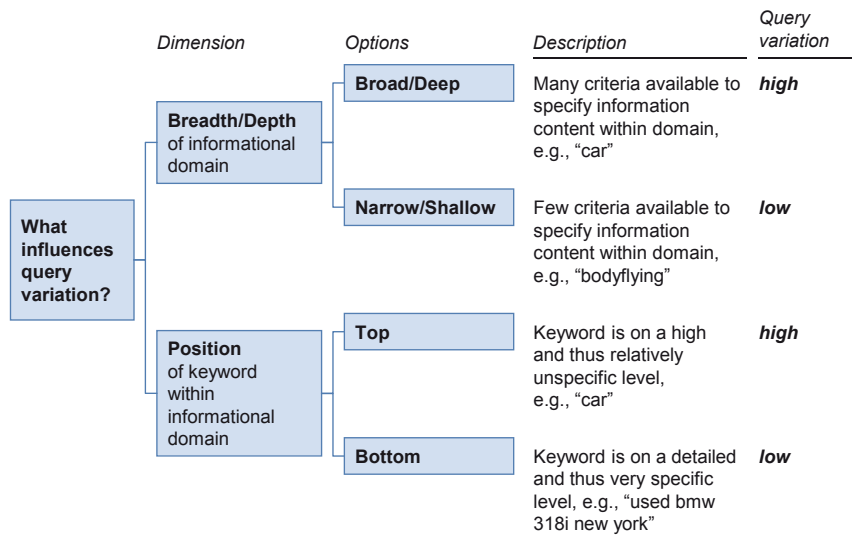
Dimension

Options

Description

Query variation

What influences query variation?

Breadth/Depth of informational domain

Broad/Deep

Many criteria available to specify information content within domain, e.g., “car”

high

Narrow/Shallow

Few criteria available to specify information content within domain, e.g., “bodyflying”

low

Position of keyword within informational domain

Top

Keyword is on a high and thus relatively unspecific level, e.g., “car”

high

Bottom

Keyword is on a detailed and thus very specific level, e.g., “used bmw 318i new york”

low